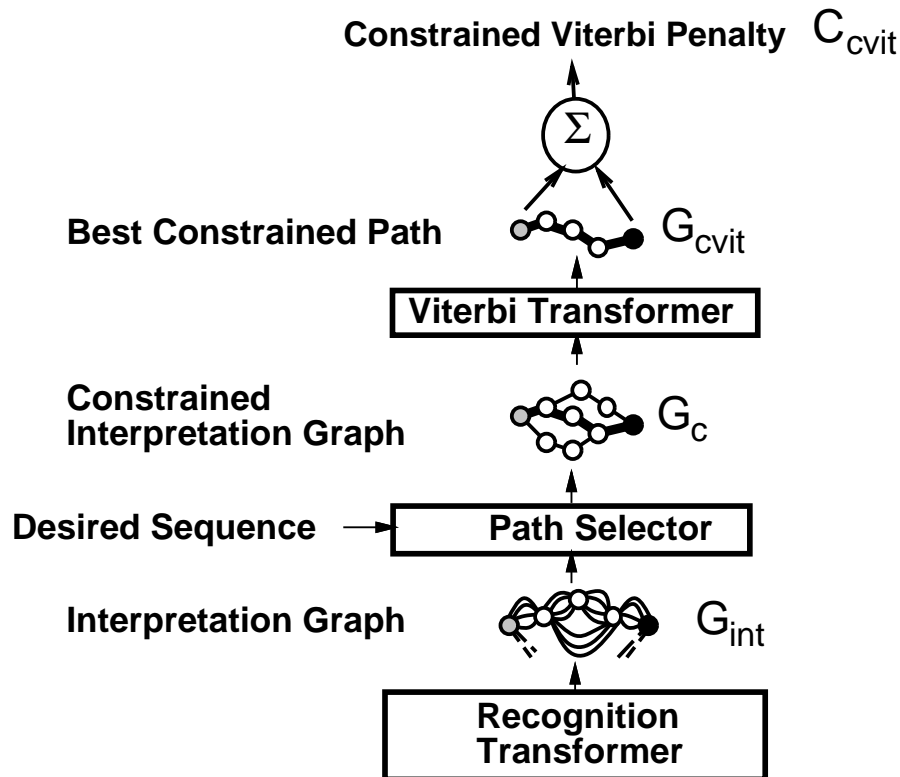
Constrained Viterbi Penalty $C_{cvit}$

$\Sigma$

Best Constrained Path $G_{cvit}$

Viterbi Transformer

Constrained Interpretation Graph $G_c$

Desired Sequence

Path Selector

Interpretation Graph $G_{int}$

Recognition Transformer